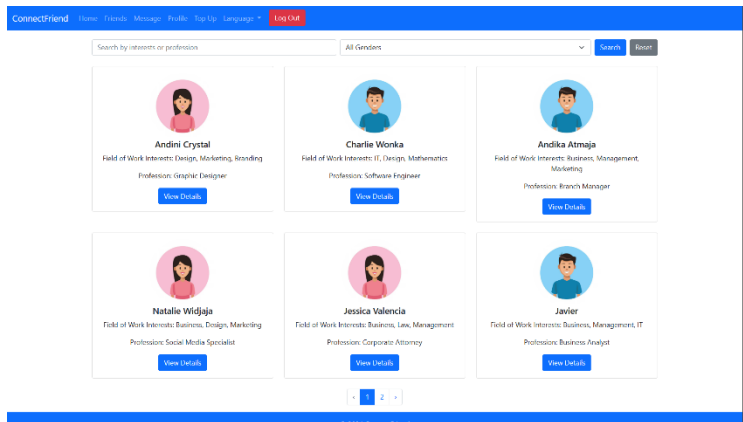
ConnectFriend Home Friends Message Profile Top Up Language Log Out

Search by interests or profession

All Genders

Search Reset

Andini Crystal

Field of Work Interests: Design, Marketing, Branding

Profession: Graphic Designer

View Details

Charlie Wonka

Field of Work Interests: IT, Design, Mathematics

Profession: Software Engineer

View Details

Andika Atmaja

Field of Work Interests: Business, Management, Marketing

Profession: Branch Manager

View Details

Natalie Widjaja

Field of Work Interests: Business, Design, Marketing

Profession: Social Media Specialist

View Details

Jessica Valencia

Field of Work Interests: Business, Law, Management

Profession: Corporate Attorney

View Details

Javier

Field of Work Interests: Business, Management, IT

Profession: Business Analyst

View Details

‹ 1 2 ›